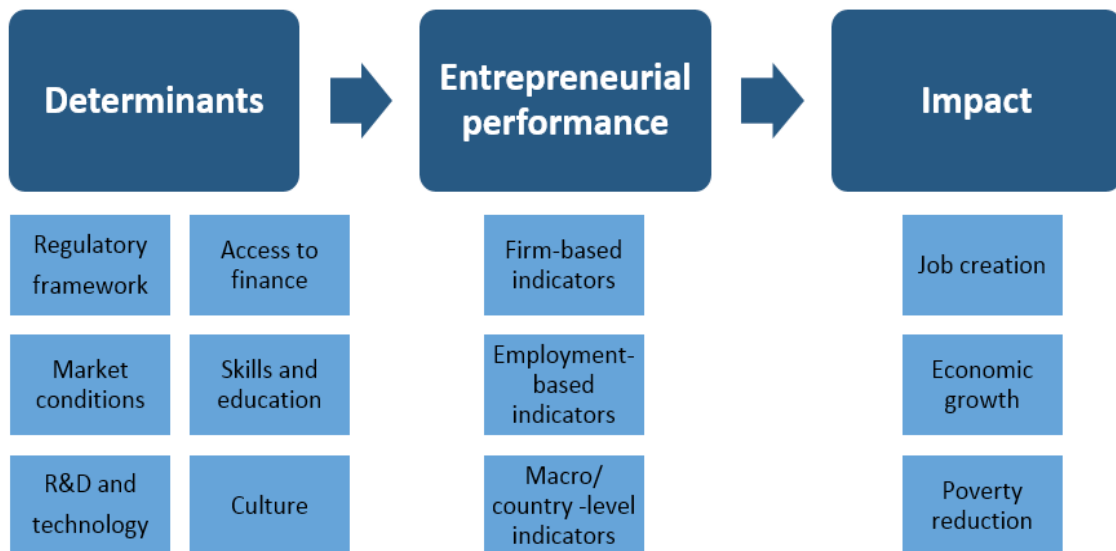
Determinants

Entrepreneurial performance

Impact

Regulatory framework

Access to finance

Market conditions

Skills and education

R&D and technology

Culture

Firm-based indicators

Employment-based indicators

Macro/ country -level indicators

Job creation

Economic growth

Poverty reduction